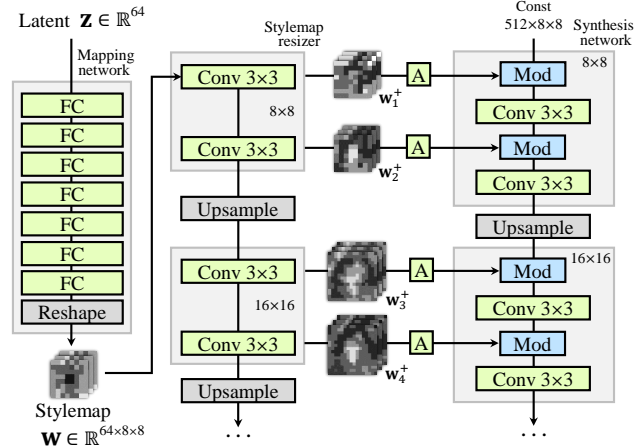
Latent $\mathbf{Z} \in \mathbb{R}^{64}$

Mapping network

FC
FC
FC
FC
FC
FC
FC
Reshape

Stylemap
$\mathbf{W} \in \mathbb{R}^{64\times8\times8}$

Stylemap resizer

Conv 3×3
8×8
Conv 3×3
Upsample
Conv 3×3
16×16
Conv 3×3
Upsample
. . .

$\mathbf{w}_1^+$
A
$\mathbf{w}_2^+$
A
$\mathbf{w}_3^+$
A
$\mathbf{w}_4^+$
A

Const
512×8×8
Synthesis network
8×8
Mod
Conv 3×3
Mod
Conv 3×3
Upsample
16×16
Mod
Conv 3×3
Mod
Conv 3×3
. . .